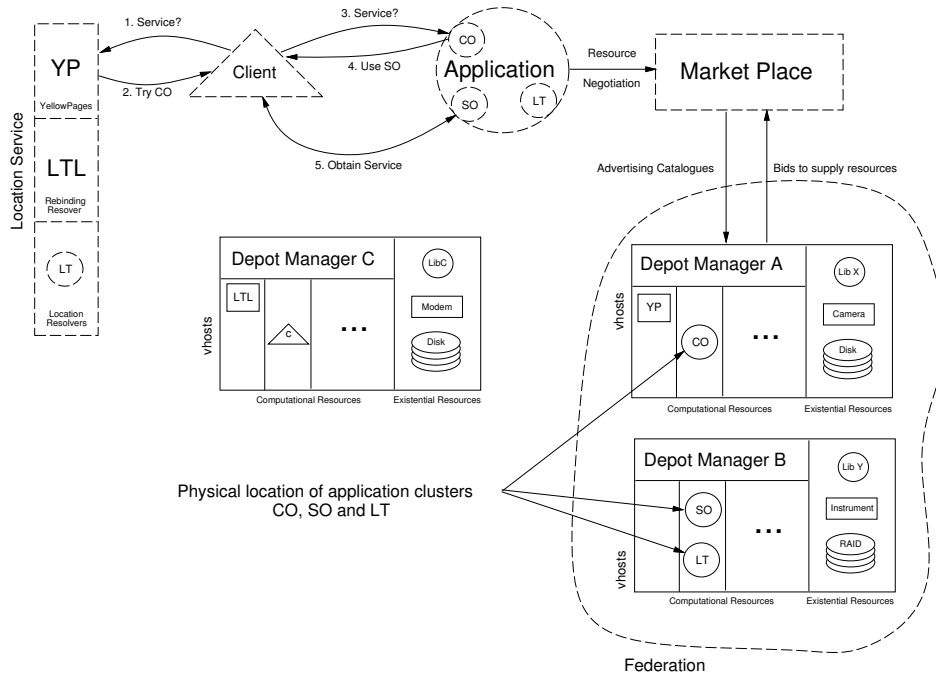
Location Service

YP
YellowPages

LTL
Rebinding Resover

LT
Location Resolvers

1. Service?
2. Try CO

Client

3. Service?
4. Use SO
5. Obtain Service

Application
CO
SO
LT

Resource
Negotiation

Market Place

Advertising Catalogues
Bids to supply resources

Depot Manager C
vhosts
LTL
C
...
LibC
Modem
Disk
Computational Resources
Existential Resources

Depot Manager A
vhosts
YP
CO
...
Lib X
Camera
Disk
Computational Resources
Existential Resources

Depot Manager B
vhosts
SO
LT
...
Lib Y
Instrument
RAID
Computational Resources
Existential Resources

Physical location of application clusters CO, SO and LT

Federation